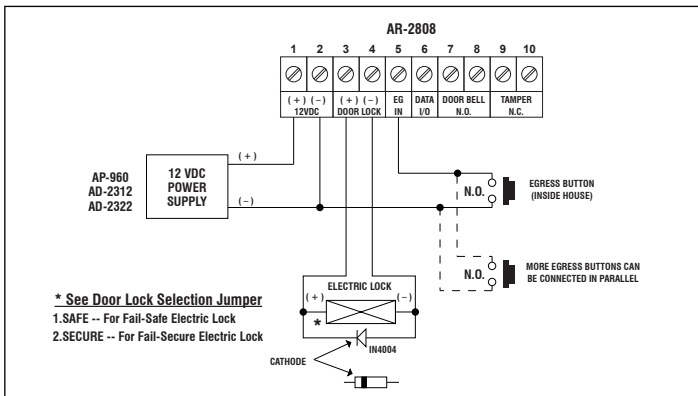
AR-2808

1 2 3 4 5 6 7 8 9 10

( + ) ( − ) 12VDC

( + ) ( − ) DOOR LOCK

EG IN

DATA I/O

DOOR BELL N.O.

TAMPER N.C.

AP-960
AD-2312
AD-2322

12 VDC POWER SUPPLY

( + )

( − )

N.O.

EGRESS BUTTON (INSIDE HOUSE)

N.O.

MORE EGRESS BUTTONS CAN BE CONNECTED IN PARALLEL

ELECTRIC LOCK

( + )

( − )

*

IN4004

CATHODE

* See Door Lock Selection Jumper

1.SAFE -- For Fail-Safe Electric Lock

2.SECURE -- For Fail-Secure Electric Lock